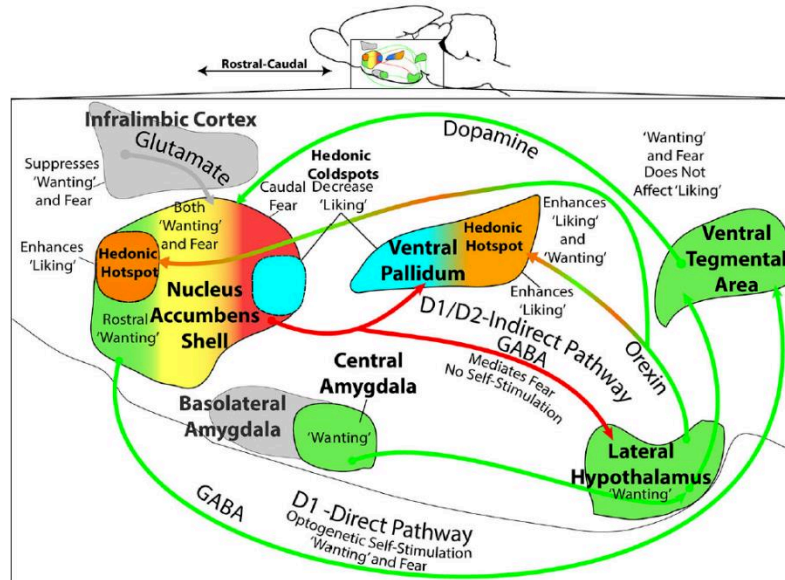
Rostral-Caudal

Infralimbic Cortex
Glutamate
Suppresses 'Wanting' and Fear

Dopamine

'Wanting' and Fear Does Not Affect 'Liking'

Hedonic Coldspots
Decrease 'Liking'

Caudal Fear

Both 'Wanting' and Fear

Enhances 'Liking'

Hedonic Hotspot

Nucleus Accumbens Shell

Rostral 'Wanting'

Ventral Pallidum

Hedonic Hotspot

Enhances 'Liking' and 'Wanting'

Enhances 'Liking'

Ventral Tegmental Area

D1/D2-Indirect Pathway
GABA

Orexin

Central Amygdala

Mediates Fear
No Self-Stimulation

Basolateral Amygdala

'Wanting'

Lateral Hypothalamus
'Wanting'

GABA
D1 -Direct Pathway
Optogenetic Self-Stimulation
'Wanting' and Fear